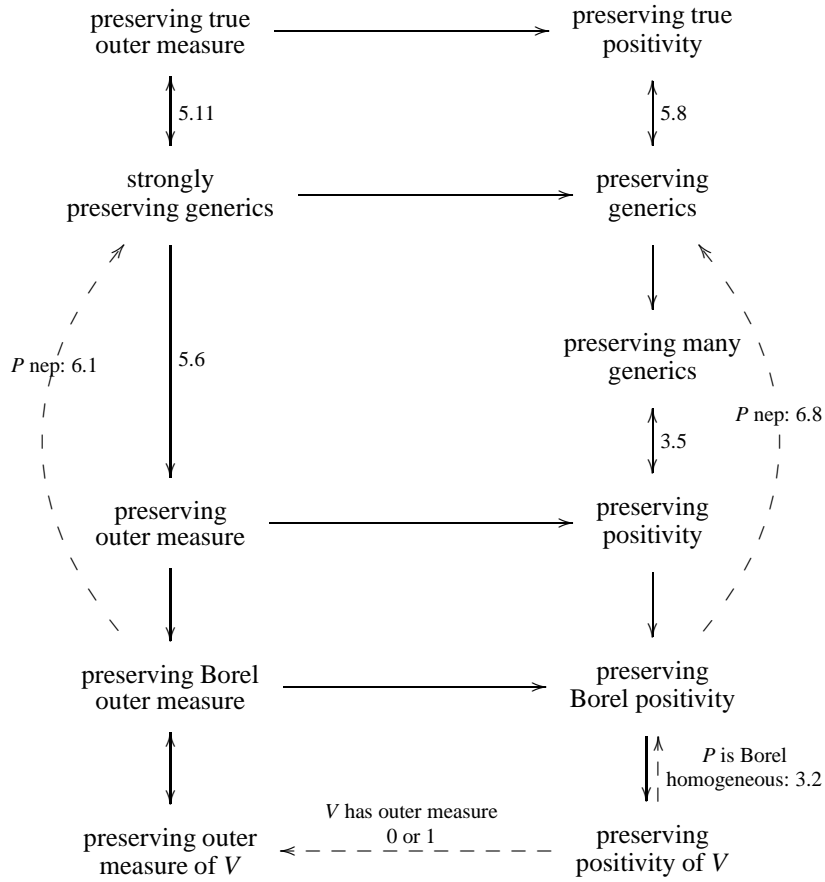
preserving true outer measure

preserving true positivity

5.11

5.8

strongly preserving generics

preserving generics

$P$ nep: 6.1

5.6

preserving many generics

3.5

$P$ nep: 6.8

preserving outer measure

preserving positivity

preserving Borel outer measure

preserving Borel positivity

$P$ is Borel homogeneous: 3.2

$V$ has outer measure 0 or 1

preserving outer measure of $V$

preserving positivity of $V$